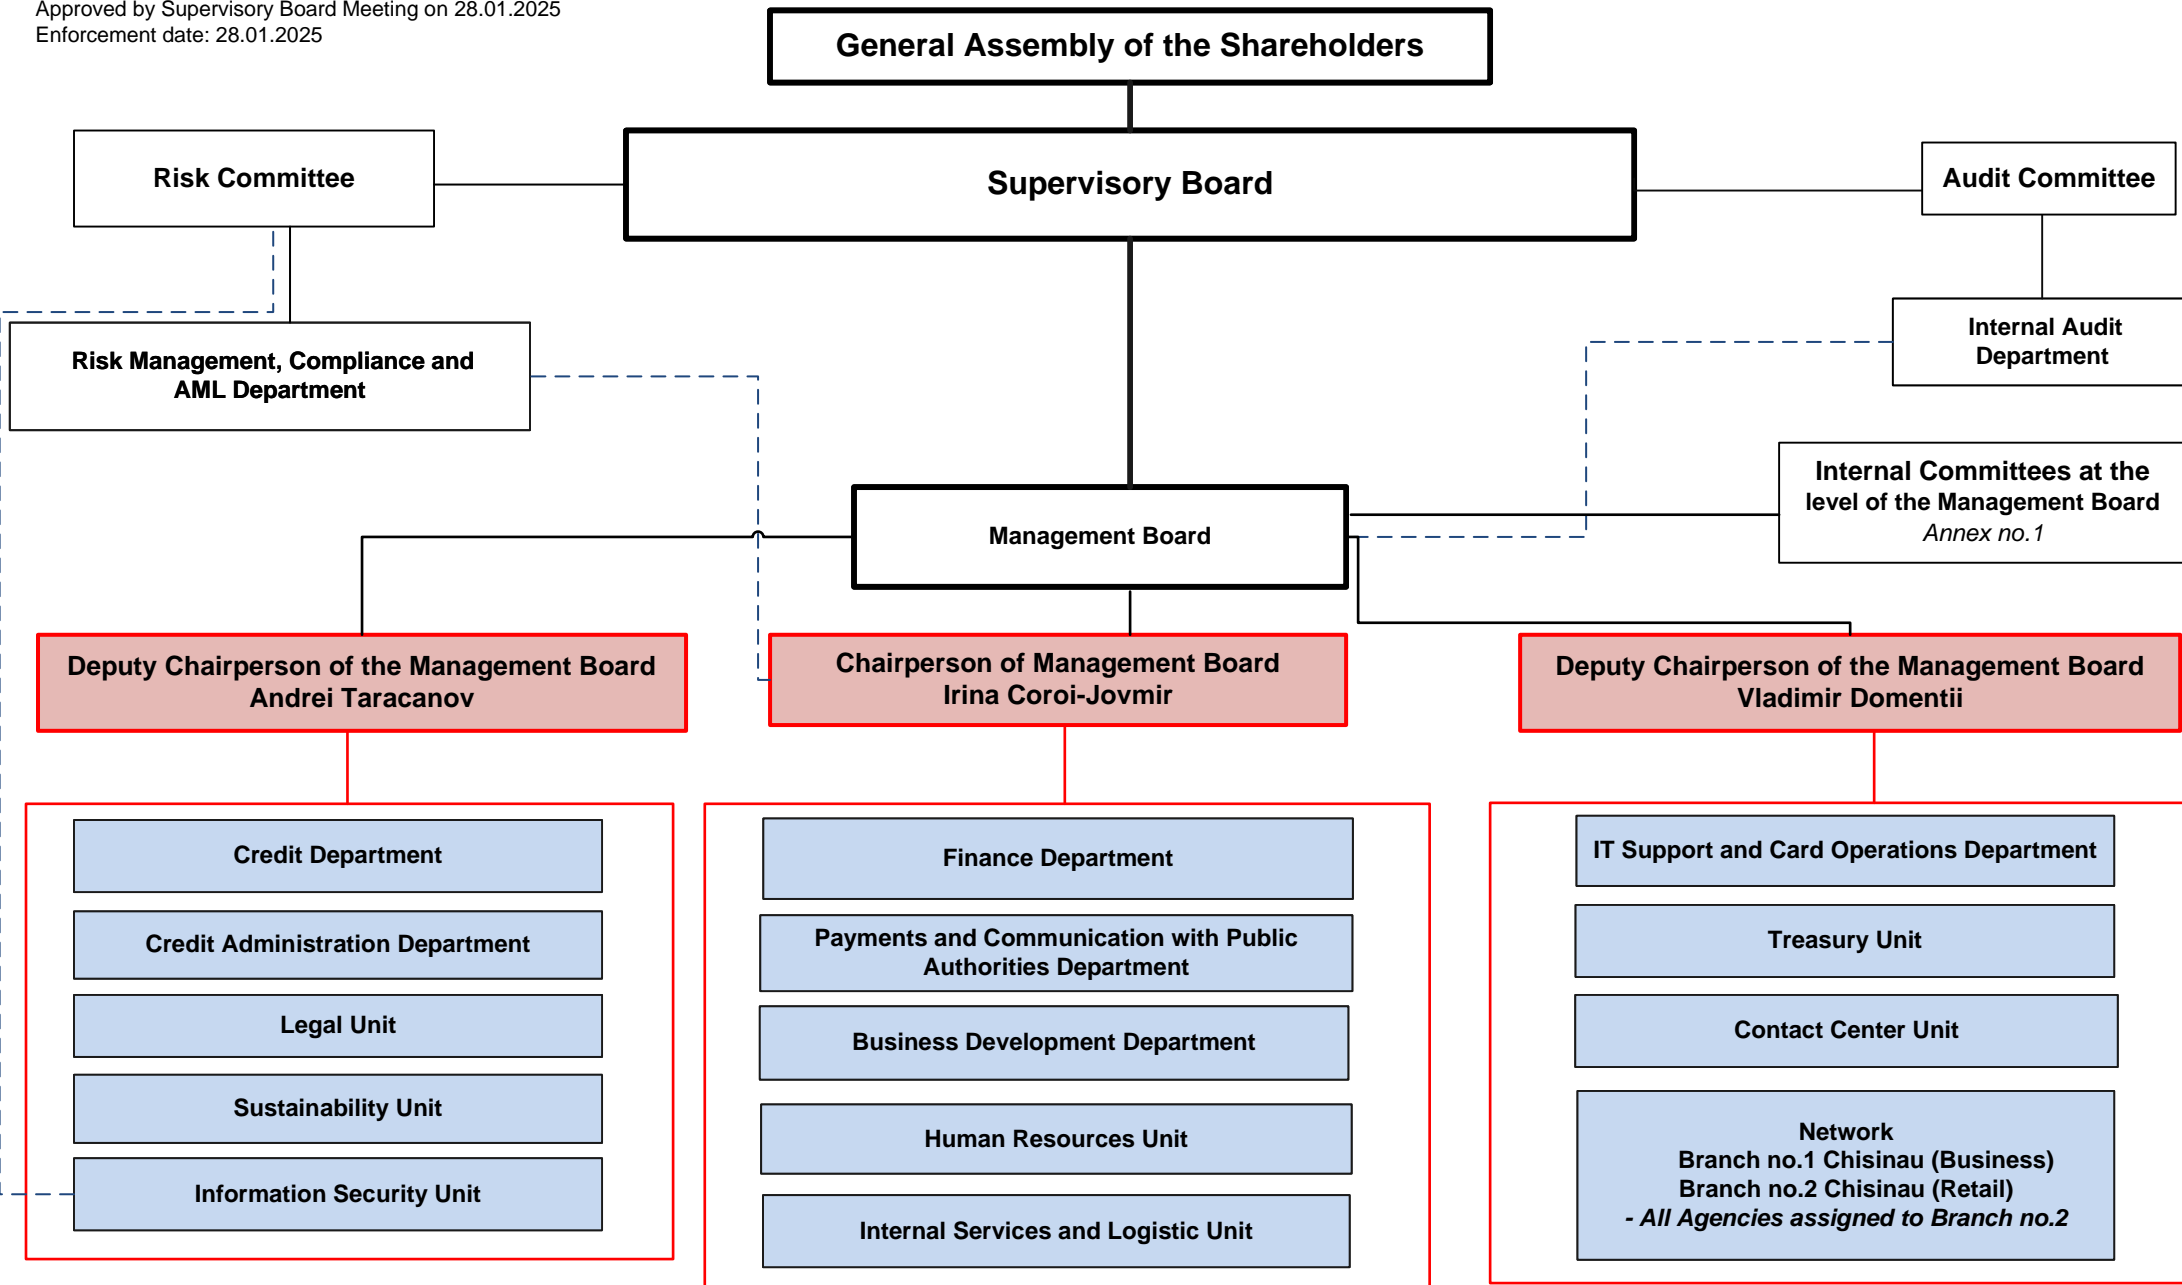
Approved by Supervisory Board Meeting on 28.01.2025
Enforcement date: 28.01.2025

General Assembly of the Shareholders

Risk Committee

Supervisory Board

Audit Committee

Risk Management, Compliance and AML Department

Internal Audit Department

Internal Committees at the level of the Management Board
Annex no.1

Management Board

Deputy Chairperson of the Management Board
Andrei Taracanov

Chairperson of Management Board
Irina Coroi-Jovmir

Deputy Chairperson of the Management Board
Vladimir Domentii

Credit Department

Credit Administration Department

Legal Unit

Sustainability Unit

Information Security Unit

Finance Department

Payments and Communication with Public Authorities Department

Business Development Department

Human Resources Unit

Internal Services and Logistic Unit

IT Support and Card Operations Department

Treasury Unit

Contact Center Unit

Network
Branch no.1 Chisinau (Business)
Branch no.2 Chisinau (Retail)
- All Agencies assigned to Branch no.2